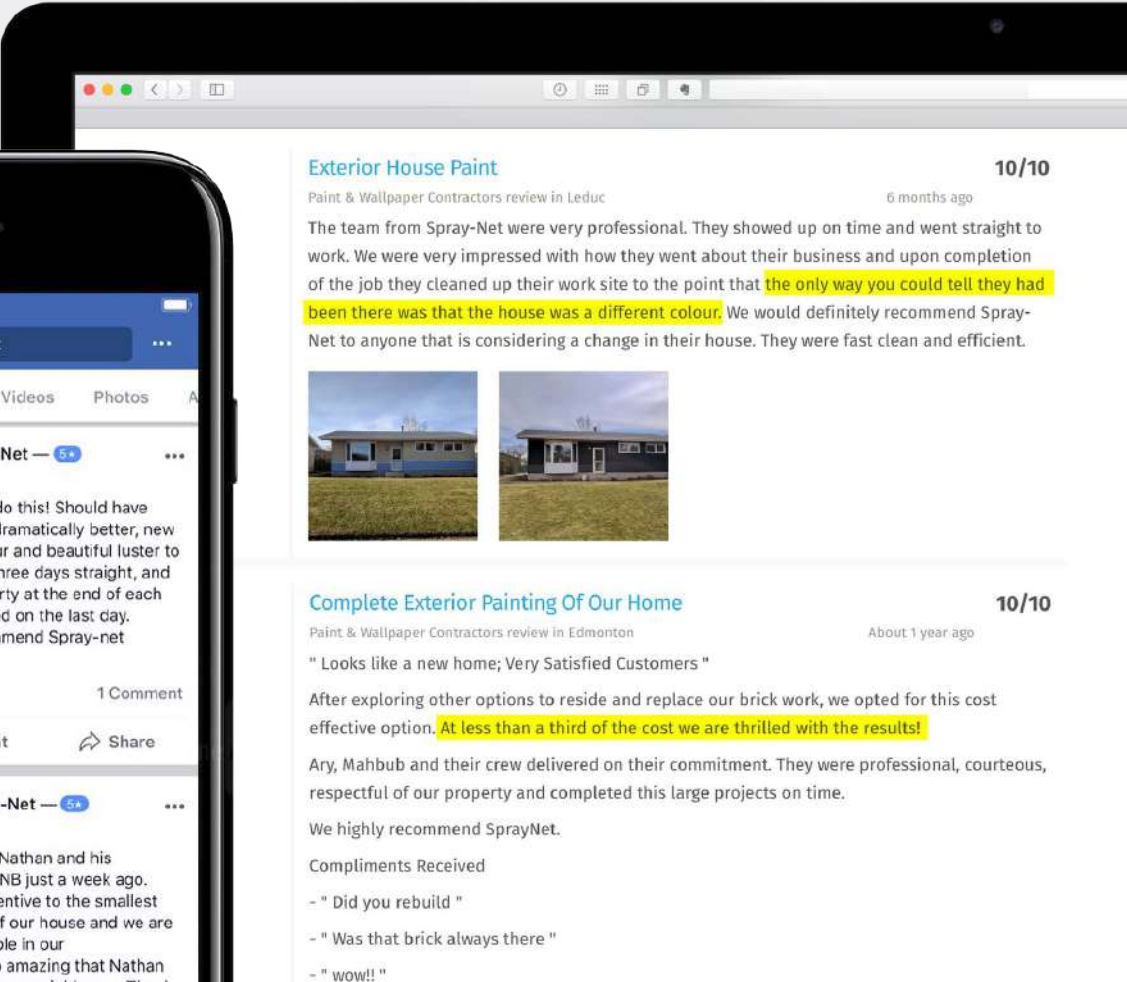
Exterior House Paint

10/10

Paint & Wallpaper Contractors review in Leduc

6 months ago

The team from Spray-Net were very professional. They showed up on time and went straight to work. We were very impressed with how they went about their business and upon completion of the job they cleaned up their work site to the point that the only way you could tell they had been there was that the house was a different colour. We would definitely recommend Spray-Net to anyone that is considering a change in their house. They were fast clean and efficient.

Complete Exterior Painting Of Our Home

10/10

Paint & Wallpaper Contractors review in Edmonton

About 1 year ago

" Looks like a new home; Very Satisfied Customers "

After exploring other options to reside and replace our brick work, we opted for this cost effective option. At less than a third of the cost we are thrilled with the results!

Ary, Mahbub and their crew delivered on their commitment. They were professional, courteous, respectful of our property and completed this large projects on time.

We highly recommend SprayNet.

Compliments Received

- " Did you rebuild "

- " Was that brick always there "

- " wow!! "

Videos Photos A

Net — 5★

...

do this! Should have dramatically better, new ur and beautiful luster to hree days straight, and rty at the end of each d on the last day. mend Spray-net

1 Comment

t Share

-Net — 5★

...

Nathan and his NB just a week ago. entive to the smallest f our house and we are ple in our amazing that Nathan